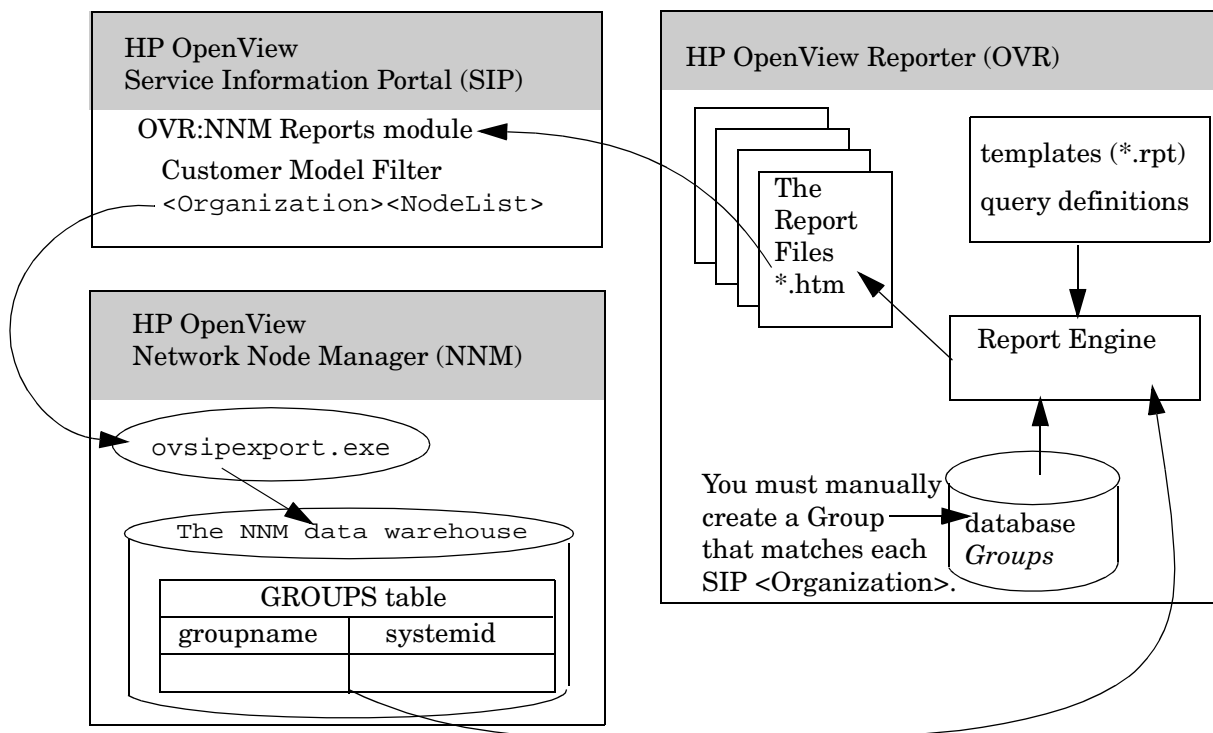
HP OpenView
Service Information Portal (SIP)

OVR:NNM Reports module

Customer Model Filter
<Organization><NodeList>

HP OpenView
Network Node Manager (NNM)

ovsipexport.exe

The NNM data warehouse

| GROUPS table | |
|---|---|
| groupname | systemid |
| | |

HP OpenView Reporter (OVR)

The Report Files *.htm

templates (*.rpt)
query definitions

Report Engine

You must manually create a Group that matches each SIP <Organization>.

database
*Groups*